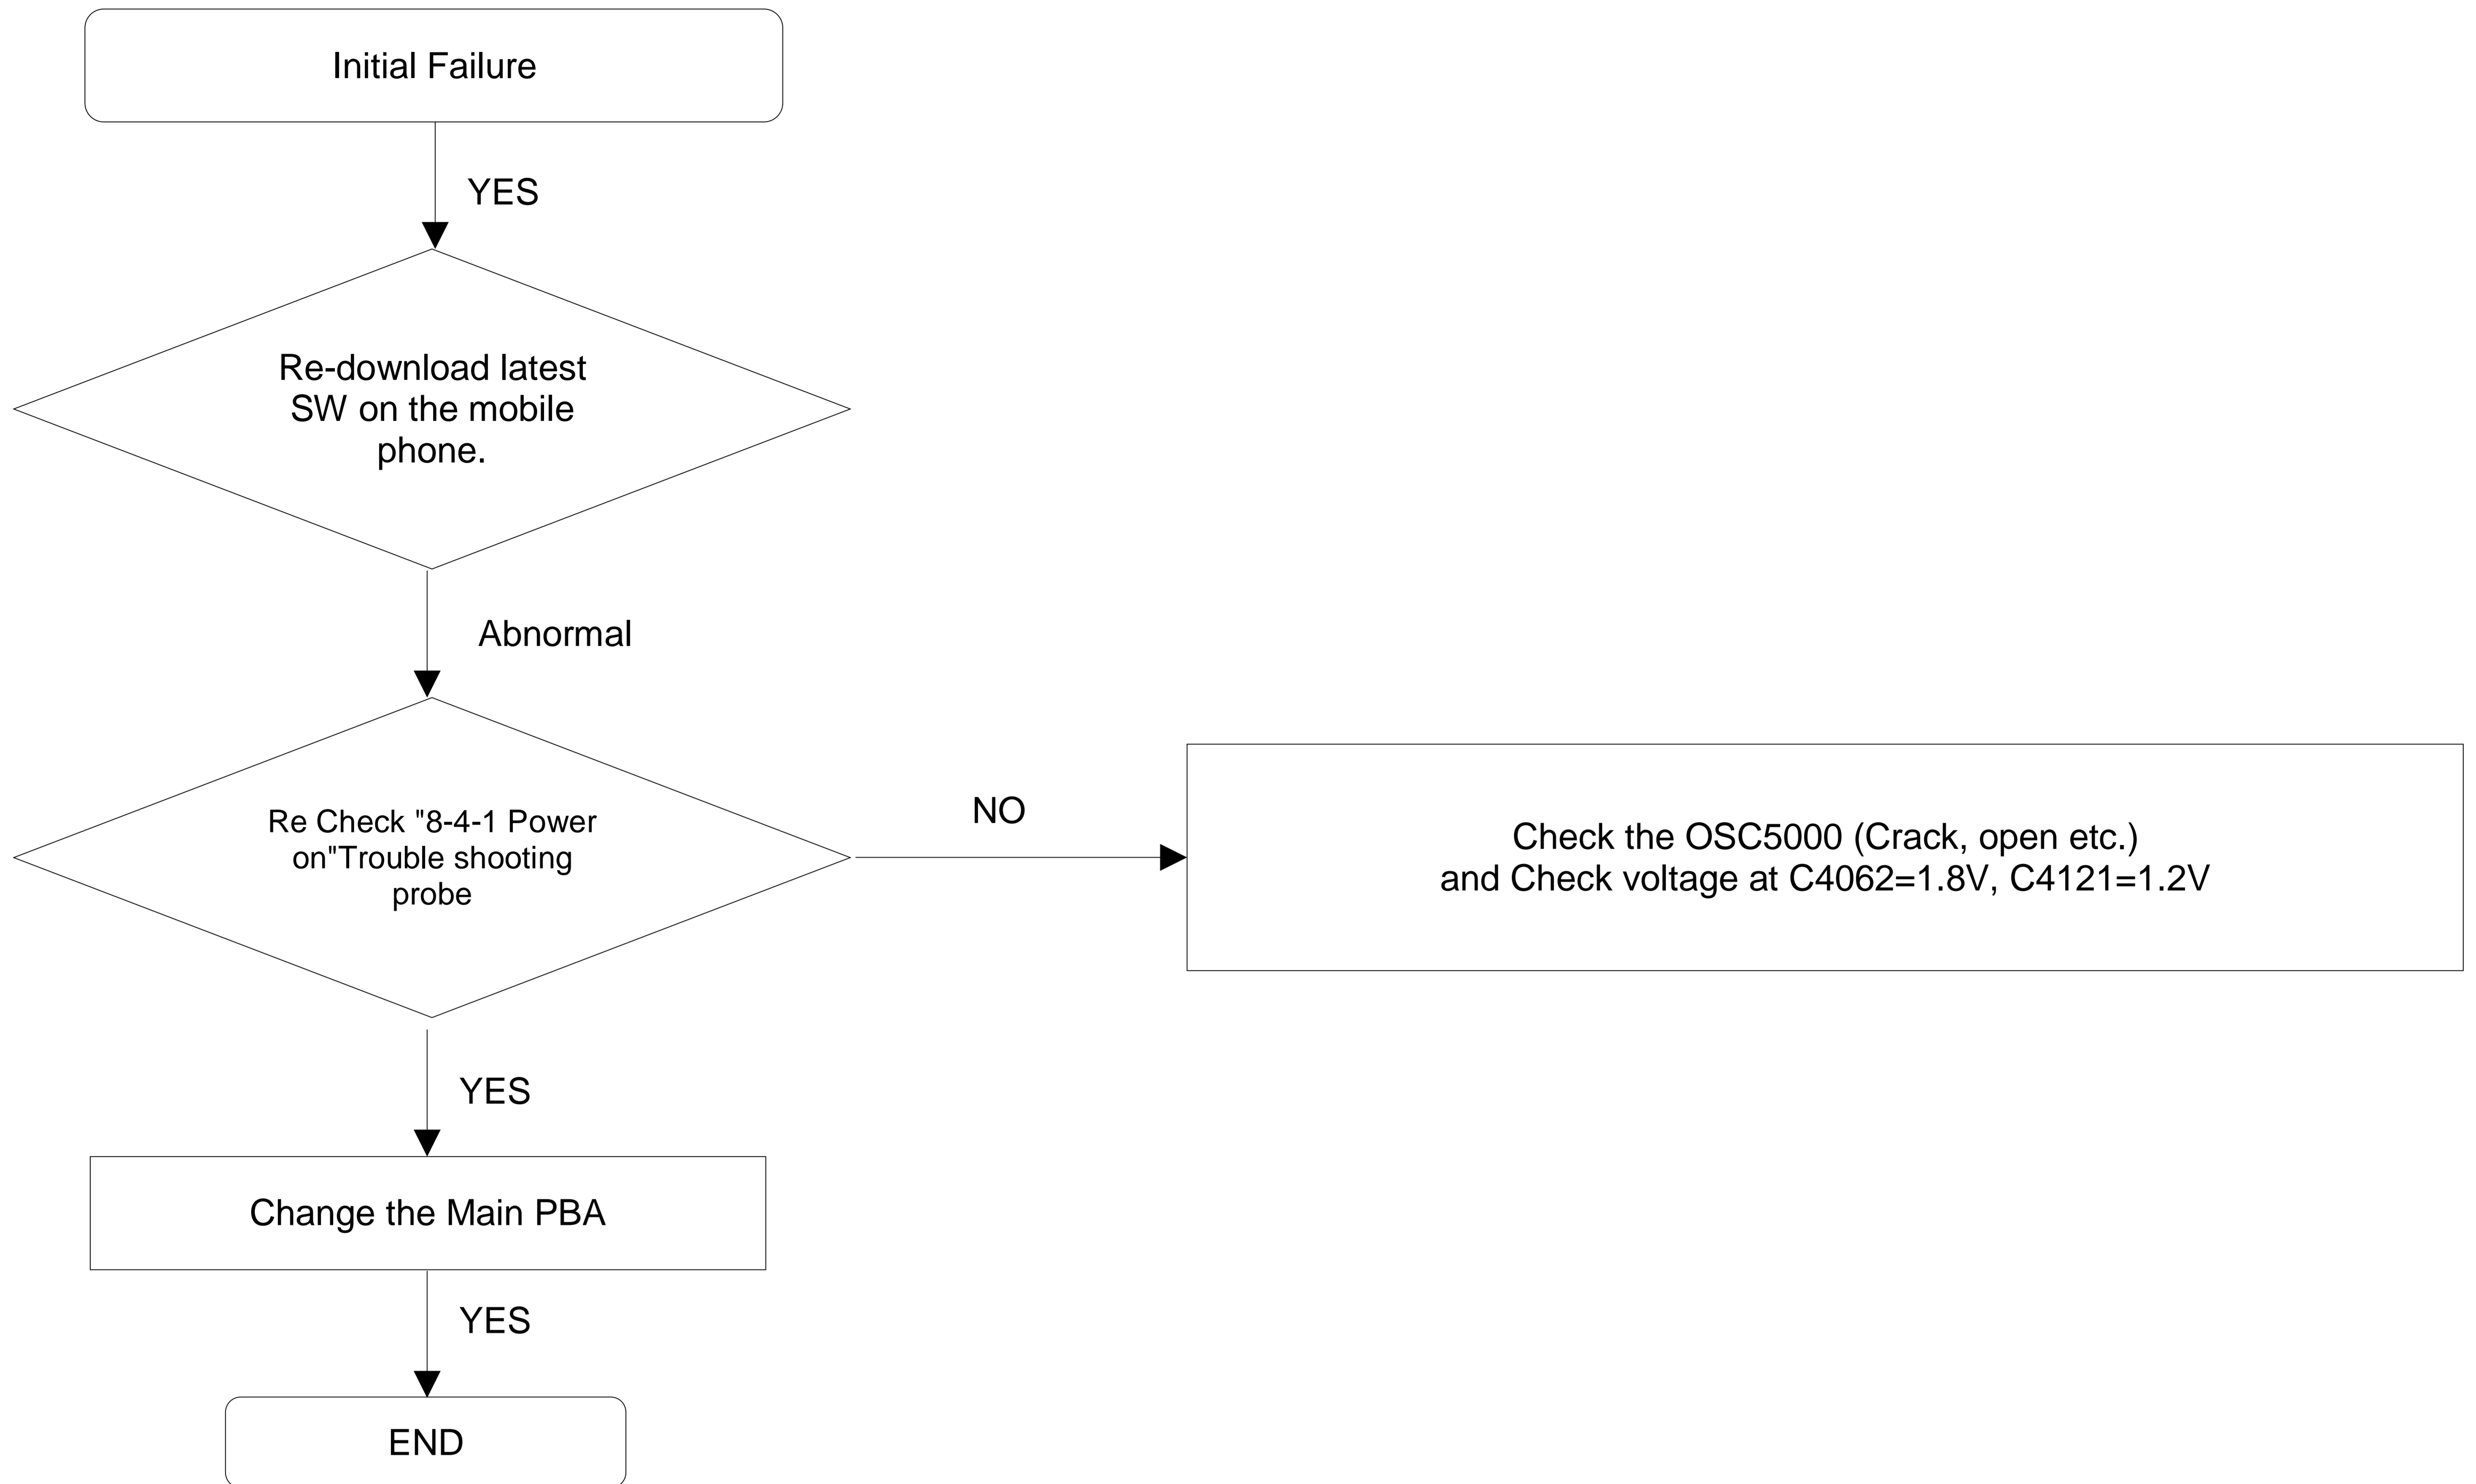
Initial Failure

YES

Re-download latest SW on the mobile phone.

Abnormal

Re Check "8-4-1 Power on"Trouble shooting probe

NO

Check the OSC5000 (Crack, open etc.)
and Check voltage at C4062=1.8V, C4121=1.2V

YES

Change the Main PBA

YES

END